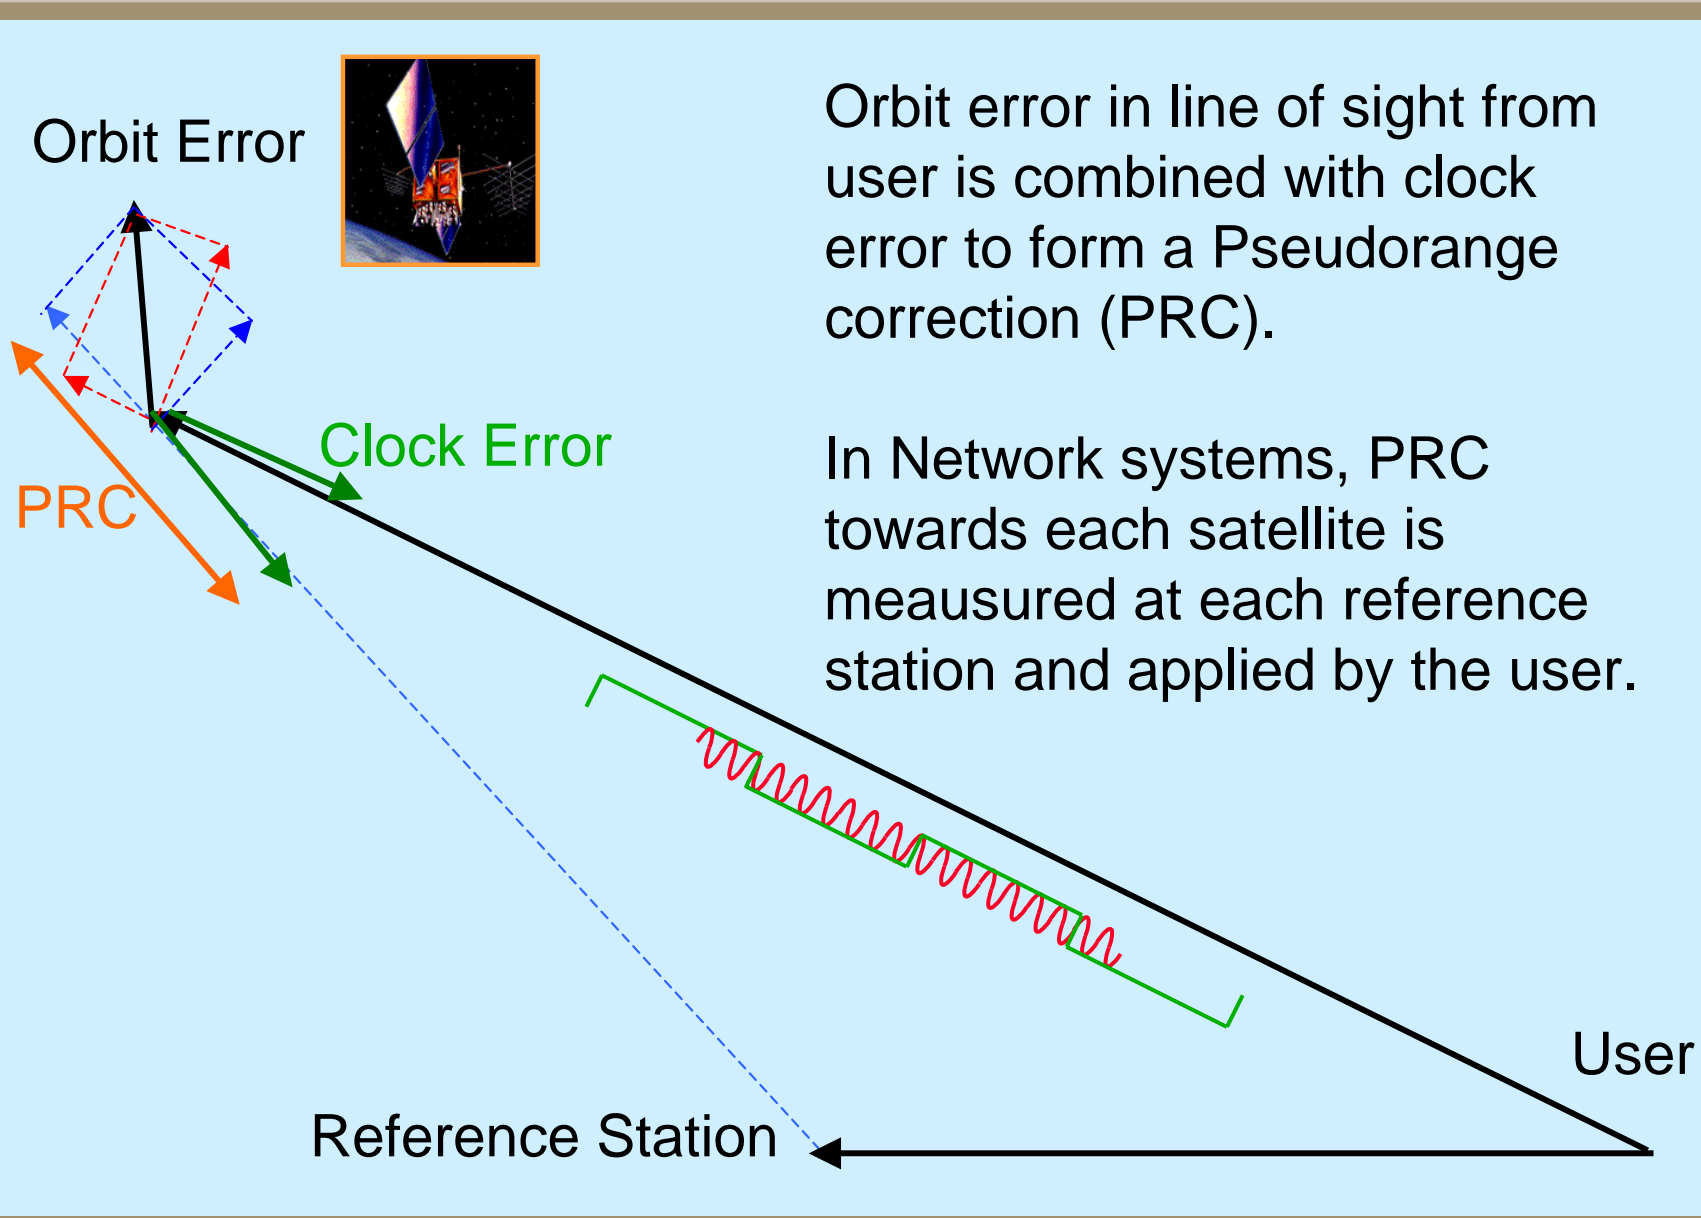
Orbit Error

Orbit error in line of sight from user is combined with clock error to form a Pseudorange correction (PRC).

Clock Error

PRC

In Network systems, PRC towards each satellite is meausured at each reference station and applied by the user.

User

Reference Station